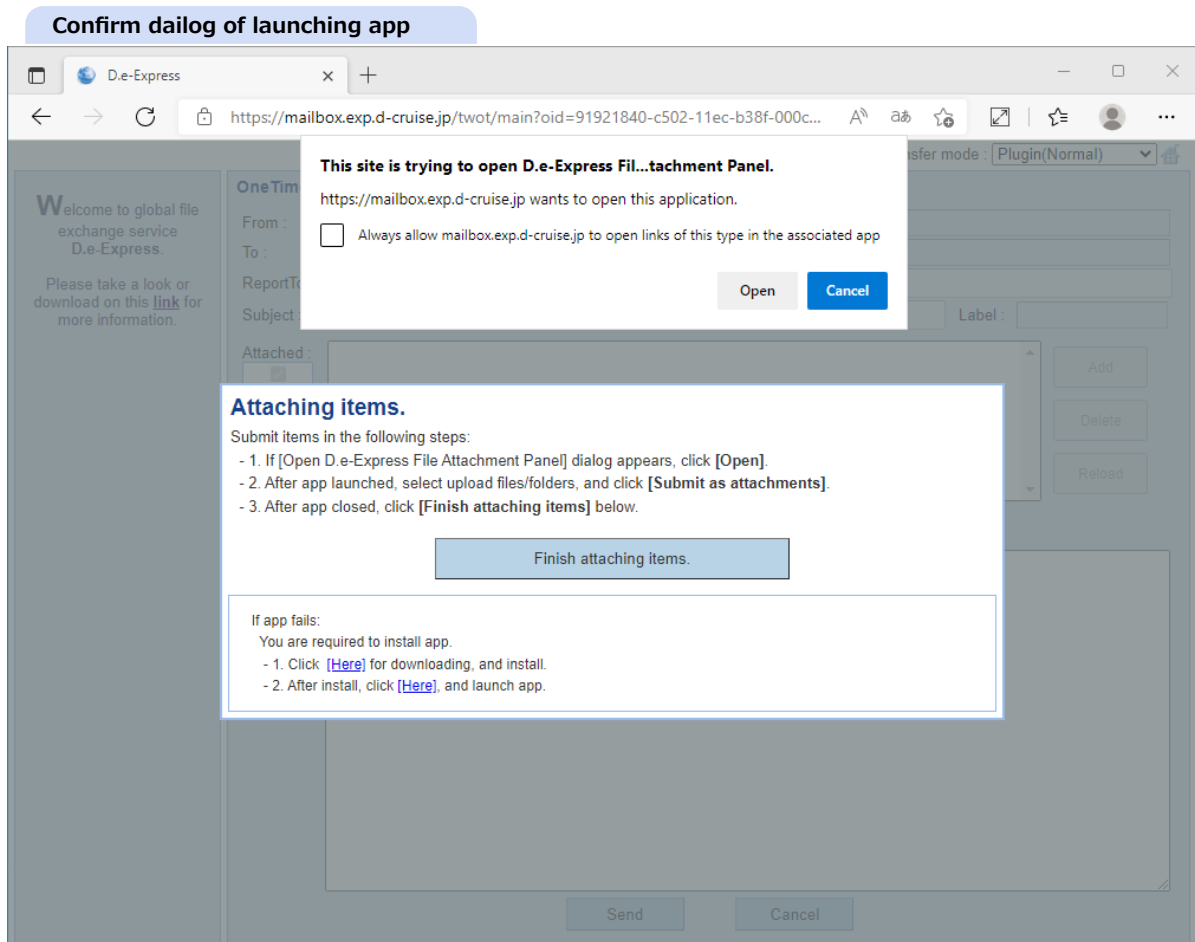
Confirm dailog of launching app

D.e-Express

https://mailbox.exp.d-cruise.jp/twot/main?oid=91921840-c502-11ec-b38f-000c...

This site is trying to open D.e-Express Fil...tachment Panel.

https://mailbox.exp.d-cruise.jp wants to open this application.

Always allow mailbox.exp.d-cruise.jp to open links of this type in the associated app

Open Cancel

nsfer mode : Plugin(Normal)

Welcome to global file exchange service D.e-Express.

Please take a look or download on this link for more information.

OneTim

From :

To :

ReportTo

Subject :

Label :

Attached :

Add

Delete

Reload

Attaching items.

Submit items in the following steps:

- 1. If [Open D.e-Express File Attachment Panel] dialog appears, click **[Open]**.
- 2. After app launched, select upload files/folders, and click **[Submit as attachments]**.
- 3. After app closed, click **[Finish attaching items]** below.

Finish attaching items.

If app fails:
You are required to install app.
- 1. Click [Here] for downloading, and install.
- 2. After install, click [Here], and launch app.

Send Cancel